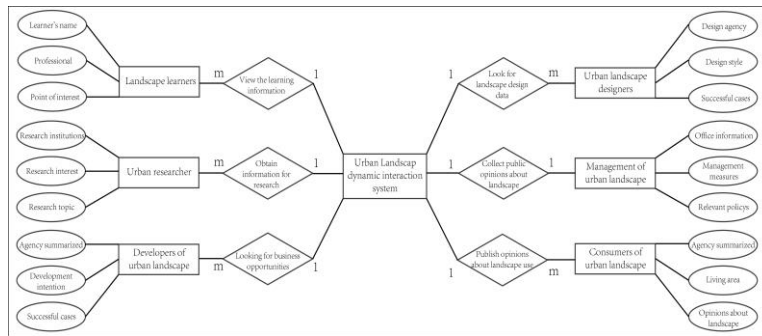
Learner's name

Professional

Point of interest

Landscape learners

m

View the learning information

1

Research institutions

Research interest

Research topic

Urban researcher

m

Obtain information for research

1

Agency summarized

Development intention

Successful cases

Developers of urban landscape

m

Looking for business opportunities

1

Urban Landscap dynamic interaction system

1

Look for landscape design data

m

Urban landscape designers

Design agency

Design style

Successful cases

1

Collect public opinions about landscape

1

Management of urban landscape

Office information

Management measures

Relevant policys

1

Publish opinions about landscape use

m

Consumers of urban landscape

Agency summarized

Living area

Opinions about landscape